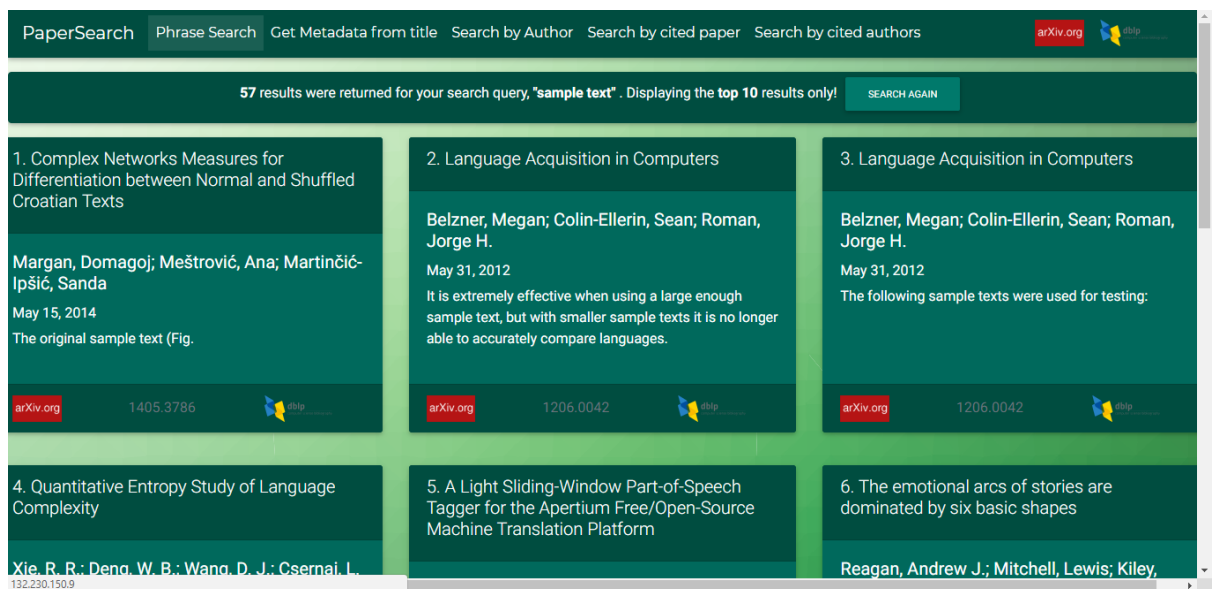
PaperSearch Phrase Search Get Metadata from title Search by Author Search by cited paper Search by cited authors arXiv.org dblp

57 results were returned for your search query, "sample text" . Displaying the top 10 results only! SEARCH AGAIN

1. Complex Networks Measures for Differentiation between Normal and Shuffled Croatian Texts

Margan, Domagoj; Meštrović, Ana; Martinčić-Ipšić, Sanda

May 15, 2014

The original sample text (Fig.

arXiv.org 1405.3786 dblp

2. Language Acquisition in Computers

Belzner, Megan; Colin-Ellerin, Sean; Roman, Jorge H.

May 31, 2012

It is extremely effective when using a large enough sample text, but with smaller sample texts it is no longer able to accurately compare languages.

arXiv.org 1206.0042 dblp

3. Language Acquisition in Computers

Belzner, Megan; Colin-Ellerin, Sean; Roman, Jorge H.

May 31, 2012

The following sample texts were used for testing:

arXiv.org 1206.0042 dblp

4. Quantitative Entropy Study of Language Complexity

Xie, R. R.; Deng, W. B.; Wang, D. J.; Csernai, L. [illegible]

5. A Light Sliding-Window Part-of-Speech Tagger for the Apertium Free/Open-Source Machine Translation Platform

6. The emotional arcs of stories are dominated by six basic shapes

Reagan, Andrew J.; Mitchell, Lewis; Kiley, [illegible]

132.230.150.9